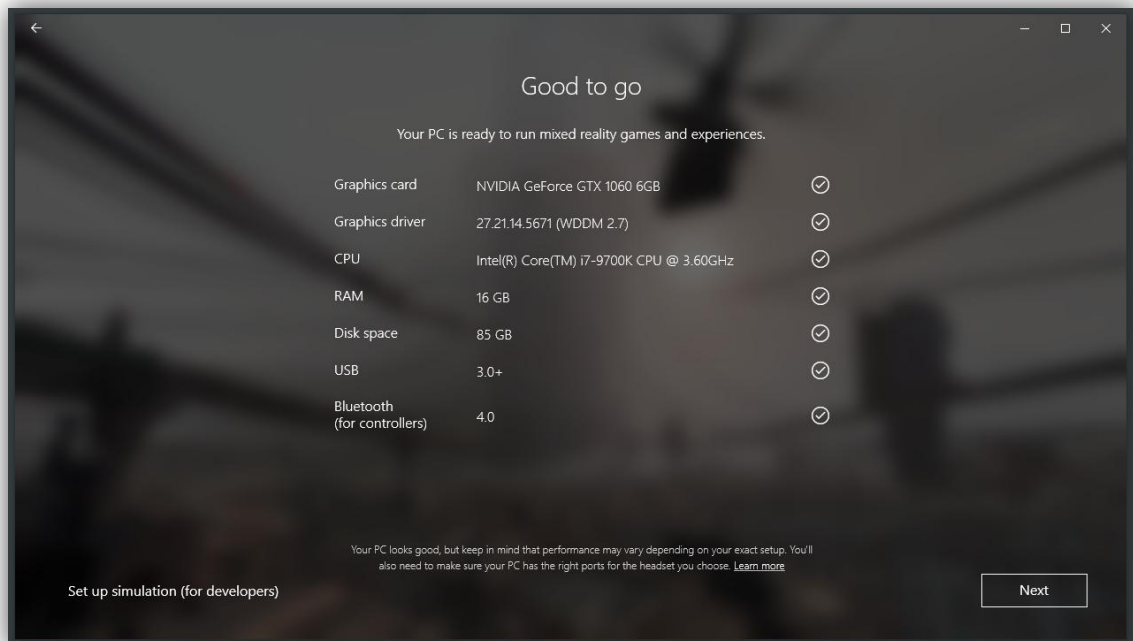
Good to go

Your PC is ready to run mixed reality games and experiences.

| | | |
|---|---|---|
| Graphics card | NVIDIA GeForce GTX 1060 6GB | |
| Graphics driver | 27.21.14.5671 (WDDM 2.7) | |
| CPU | Intel(R) Core(TM) i7-9700K CPU @ 3.60GHz | |
| RAM | 16 GB | |
| Disk space | 85 GB | |
| USB | 3.0+ | |
| Bluetooth (for controllers) | 4.0 | |

Your PC looks good, but keep in mind that performance may vary depending on your exact setup. You'll also need to make sure your PC has the right ports for the headset you choose. Learn more

Set up simulation (for developers)

Next